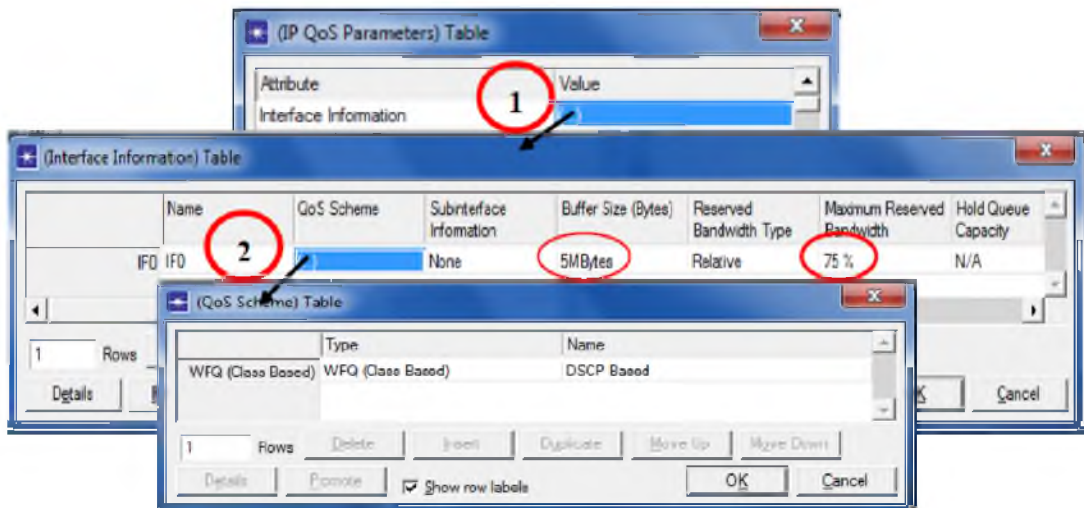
(IP QoS Parameters) Table

| Attribute | Value |
|---|---|
| Interface Information | () |

1

(Interface Information) Table

| | Name | QoS Scheme | Subinterface Information | Buffer Size (Bytes) | Reserved Bandwidth Type | Maximum Reserved Bandwidth | Hold Queue Capacity |
|---|---|---|---|---|---|---|---|
| IF0 | IF0 | () | None | 5MBytes | Relative | 75 % | N/A |

2

1 Rows

Details

OK Cancel

(QoS Scheme) Table

| | Type | Name |
|---|---|---|
| WFQ (Class Based) | WFQ (Class Based) | DSCP Based |

1 Rows Delete Insert Duplicate Move Up Move Down

Details Promote Show row labels OK Cancel